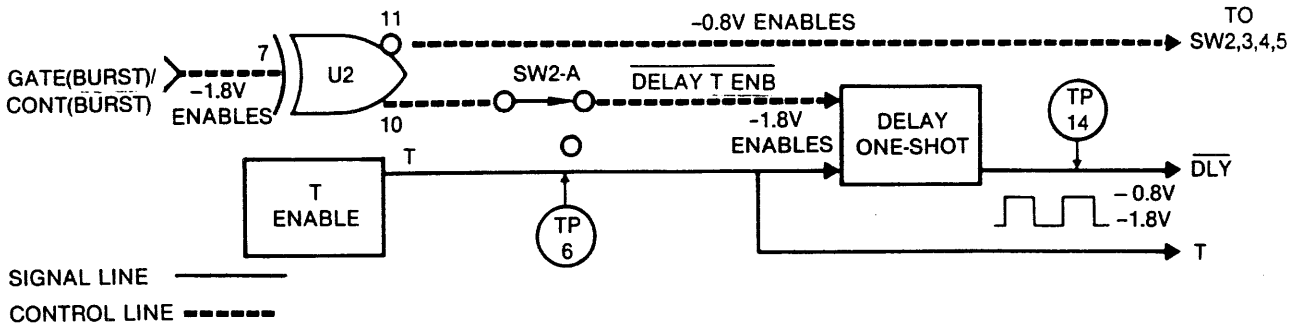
11

-0.8V ENABLES

TO SW2,3,4,5

7

GATE(BURST)/ CONT(BURST)

-1.8V ENABLES

U2

SW2-A

$\overline{\text{DELAY T ENB}}$

10

-1.8V ENABLES

DELAY ONE-SHOT

TP 14

T

T ENABLE

TP 6

$\overline{\text{DLY}}$

-0.8V
-1.8V

T

SIGNAL LINE

CONTROL LINE